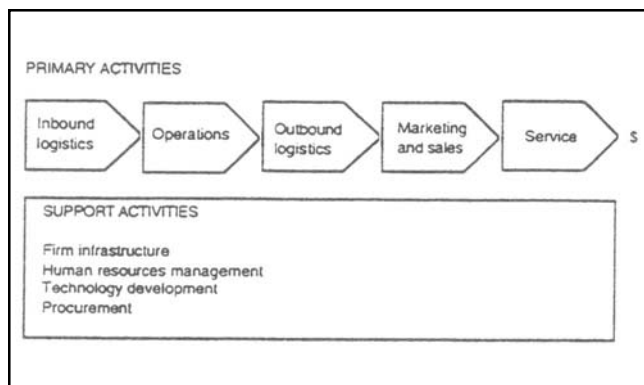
PRIMARY ACTIVITIES

Inbound logistics

Operations

Outbound logistics

Marketing and sales

Service

$

SUPPORT ACTIVITIES

Firm infrastructure
Human resources management
Technology development
Procurement